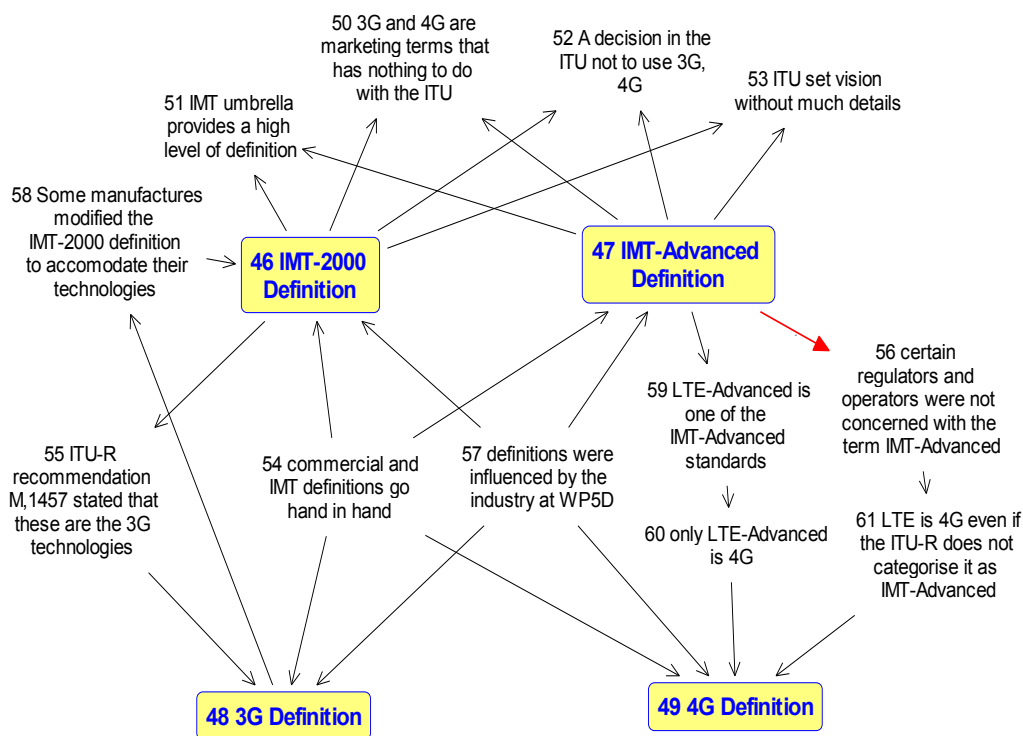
50 3G and 4G are marketing terms that has nothing to do with the ITU

52 A decision in the ITU not to use 3G, 4G

53 ITU set vision without much details

51 IMT umbrella provides a high level of definition

58 Some manufactures modified the IMT-2000 definition to accomodate their technologies

46 IMT-2000 Definition

47 IMT-Advanced Definition

56 certain regulators and operators were not concerned with the term IMT-Advanced

59 LTE-Advanced is one of the IMT-Advanced standards

55 ITU-R recommendation M,1457 stated that these are the 3G technologies

54 commercial and IMT definitions go hand in hand

57 definitions were influenced by the industry at WP5D

60 only LTE-Advanced is 4G

61 LTE is 4G even if the ITU-R does not categorise it as IMT-Advanced

48 3G Definition

49 4G Definition